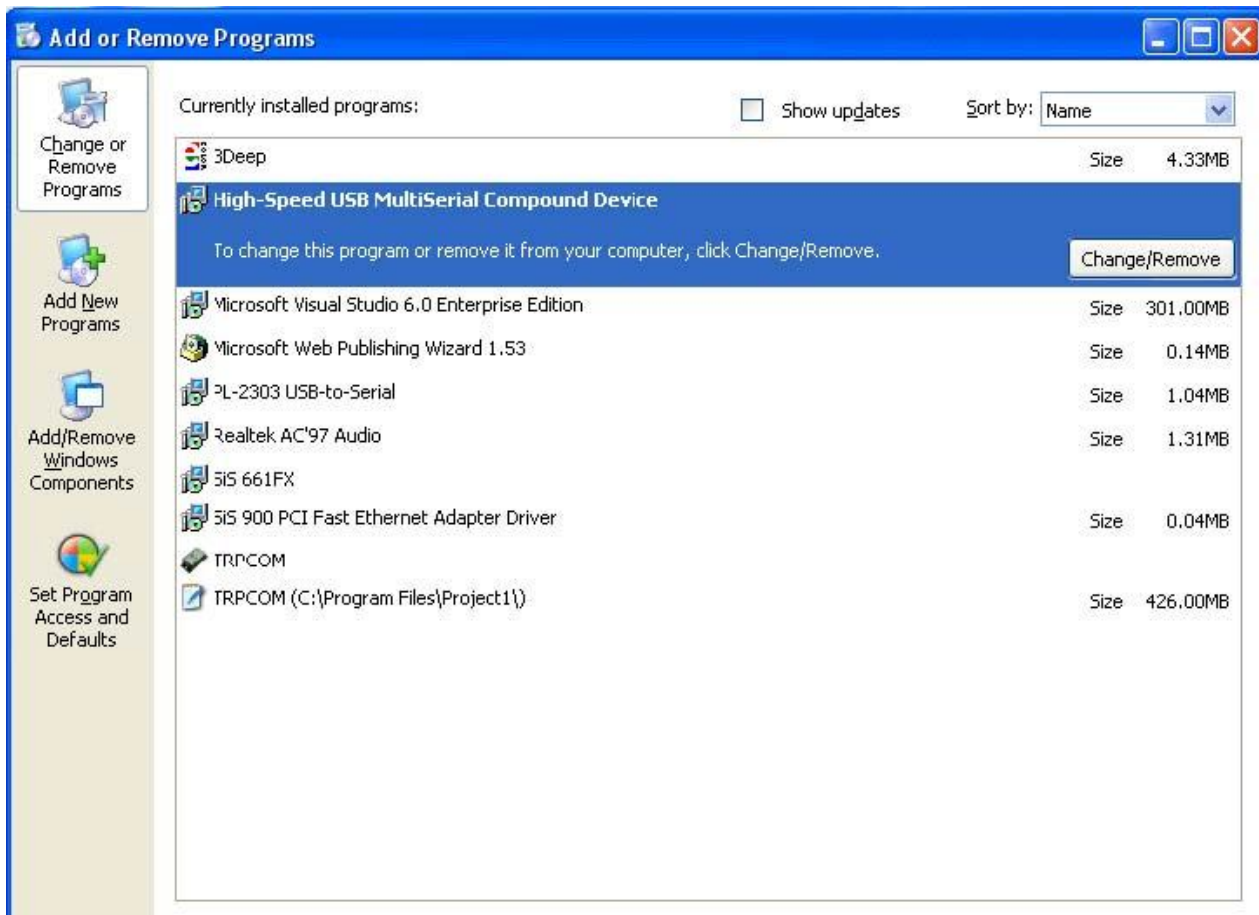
Add or Remove Programs

Change or Remove Programs

Add New Programs

Add/Remove Windows Components

Set Program Access and Defaults

Currently installed programs:

Show updates

Sort by: Name

| | | |
|---|---|---|
| 3Deep | Size | 4.33MB |
| High-Speed USB MultiSerial Compound Device | | |
| To change this program or remove it from your computer, click Change/Remove. | | Change/Remove |
| Microsoft Visual Studio 6.0 Enterprise Edition | Size | 301.00MB |
| Microsoft Web Publishing Wizard 1.53 | Size | 0.14MB |
| PL-2303 USB-to-Serial | Size | 1.04MB |
| Realtek AC'97 Audio | Size | 1.31MB |
| SiS 661FX | | |
| SiS 900 PCI Fast Ethernet Adapter Driver | Size | 0.04MB |
| TRPCOM | | |
| TRPCOM (C:\Program Files\Project1\) | Size | 426.00MB |